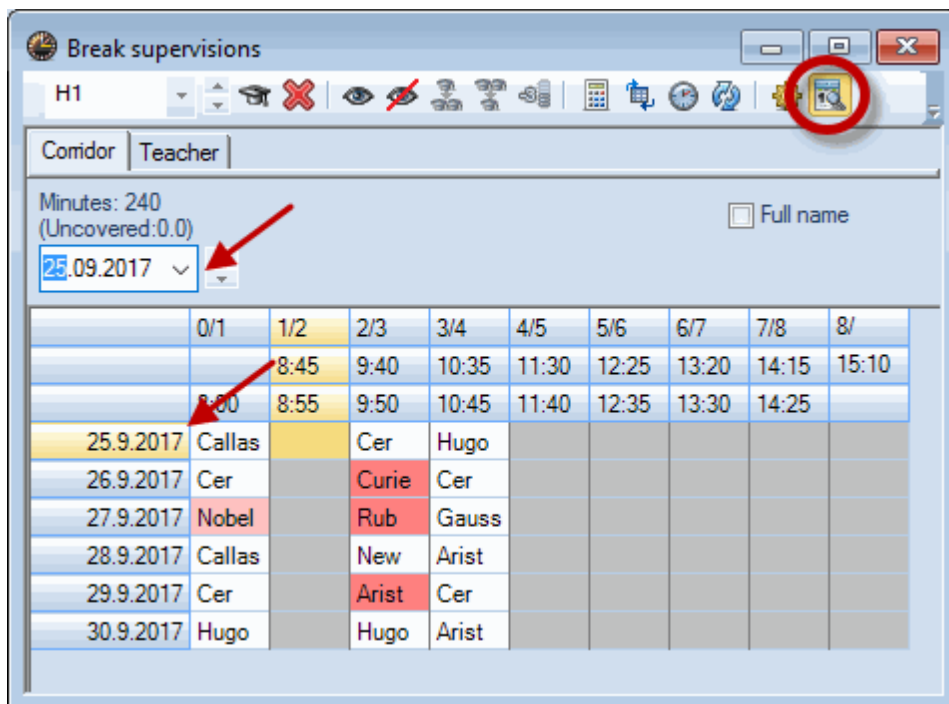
Break supervisions

H1

Corridor | Teacher

Minutes: 240
(Uncovered:0.0)

25.09.2017

Full name

| | 0/1 | 1/2 | 2/3 | 3/4 | 4/5 | 5/6 | 6/7 | 7/8 | 8/ |
|---|---|---|---|---|---|---|---|---|---|
| | | 8:45 | 9:40 | 10:35 | 11:30 | 12:25 | 13:20 | 14:15 | 15:10 |
| | 8:00 | 8:55 | 9:50 | 10:45 | 11:40 | 12:35 | 13:30 | 14:25 | |
| 25.9.2017 | Callas | | Cer | Hugo | | | | | |
| 26.9.2017 | Cer | | Curie | Cer | | | | | |
| 27.9.2017 | Nobel | | Rub | Gauss | | | | | |
| 28.9.2017 | Callas | | New | Arist | | | | | |
| 29.9.2017 | Cer | | Arist | Cer | | | | | |
| 30.9.2017 | Hugo | | Hugo | Arist | | | | | |